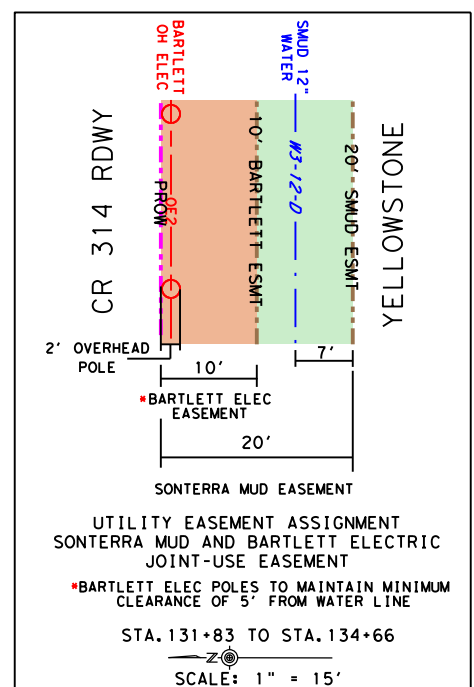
BARTLETT OH ELEC

SMUD 12" WATER

CR 314 RDWY

PROW

OE2

10' BARTLETT ESMT

W3-12-D

20' SMUD ESMT

YELLOWSTONE

2' OVERHEAD POLE

10'

7'

*BARTLETT ELEC EASEMENT

20'

SONTERRA MUD EASEMENT

UTILITY EASEMENT ASSIGNMENT
SONTERRA MUD AND BARTLETT ELECTRIC
JOINT-USE EASEMENT

*BARTLETT ELEC POLES TO MAINTAIN MINIMUM CLEARANCE OF 5' FROM WATER LINE

STA.131+83 TO STA.134+66

Z

SCALE: 1" = 15'